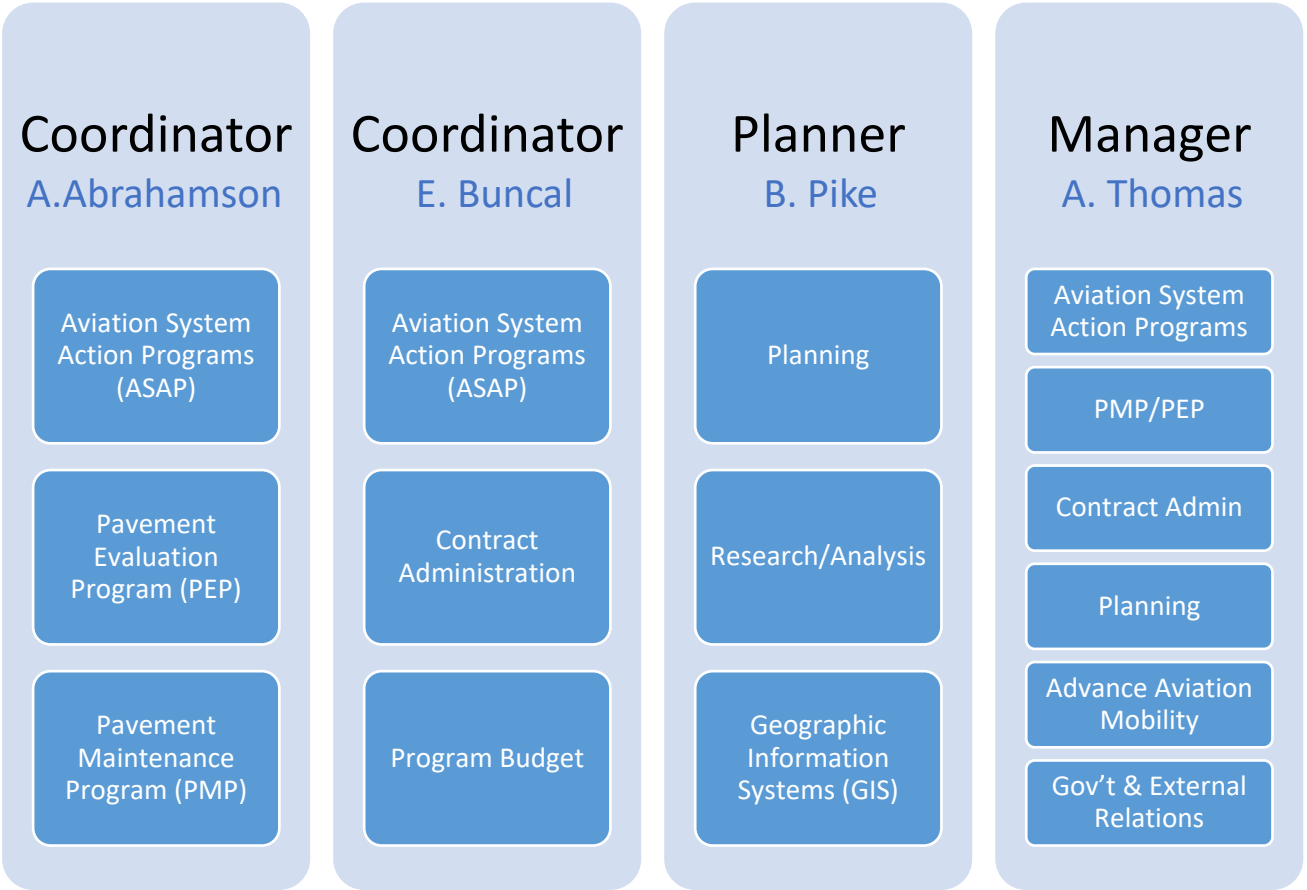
Coordinator
A.Abrahamson

Aviation System Action Programs (ASAP)

Pavement Evaluation Program (PEP)

Pavement Maintenance Program (PMP)

Coordinator
E. Buncal

Aviation System Action Programs (ASAP)

Contract Administration

Program Budget

Planner
B. Pike

Planning

Research/Analysis

Geographic Information Systems (GIS)

Manager
A. Thomas

Aviation System Action Programs

PMP/PEP

Contract Admin

Planning

Advance Aviation Mobility

Gov't & External Relations